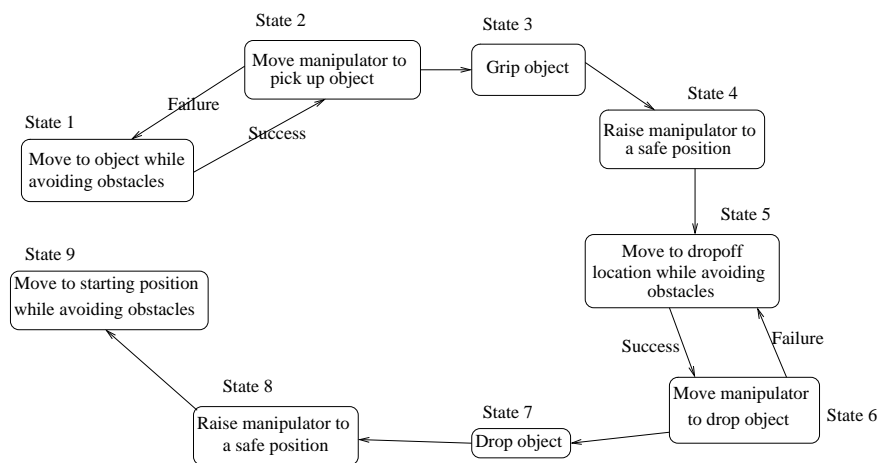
State 2

Move manipulator to pick up object

State 3

Grip object

Failure

Success

State 1

Move to object while avoiding obstacles

State 4

Raise manipulator to a safe position

State 5

Move to dropoff location while avoiding obstacles

State 9

Move to starting position while avoiding obstacles

Success

Failure

State 8

Raise manipulator to a safe position

State 7

Drop object

Move manipulator to drop object

State 6